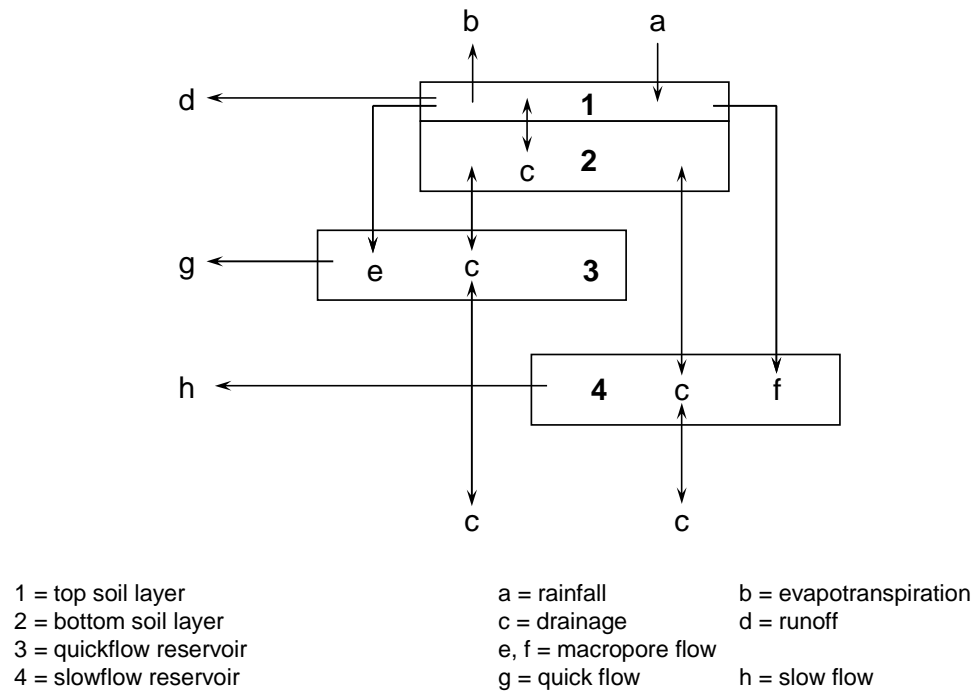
b
a
d
1
c
2
g
e
c
3
h
4
c
f
c
c

1 = top soil layer
2 = bottom soil layer
3 = quickflow reservoir
4 = slowflow reservoir

a = rainfall
c = drainage
e, f = macropore flow
g = quick flow

b = evapotranspiration
d = runoff
h = slow flow